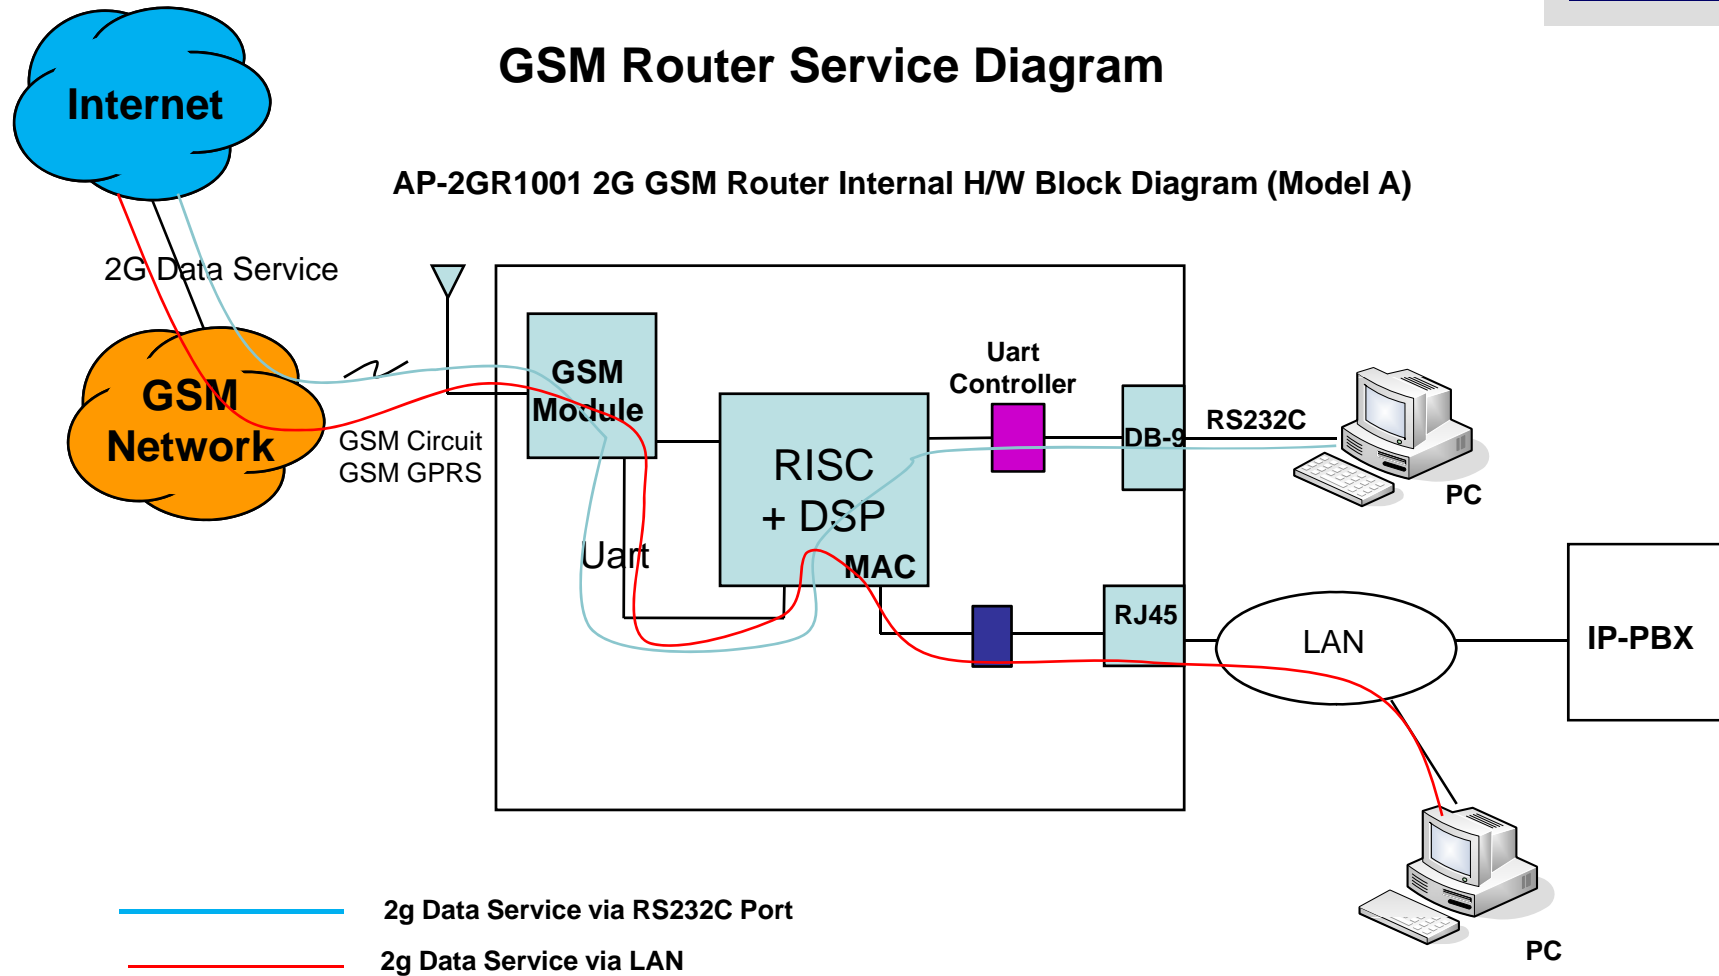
GSM Router Service Diagram

Internet

AP-2GR1001 2G GSM Router Internal H/W Block Diagram (Model A)

2G Data Service

GSM Network

GSM Circuit
GSM GPRS

GSM Module

Uart Controller

RISC + DSP

MAC

Uart

DB-9

RS232C

PC

RJ45

LAN

IP-PBX

PC

2g Data Service via RS232C Port

2g Data Service via LAN